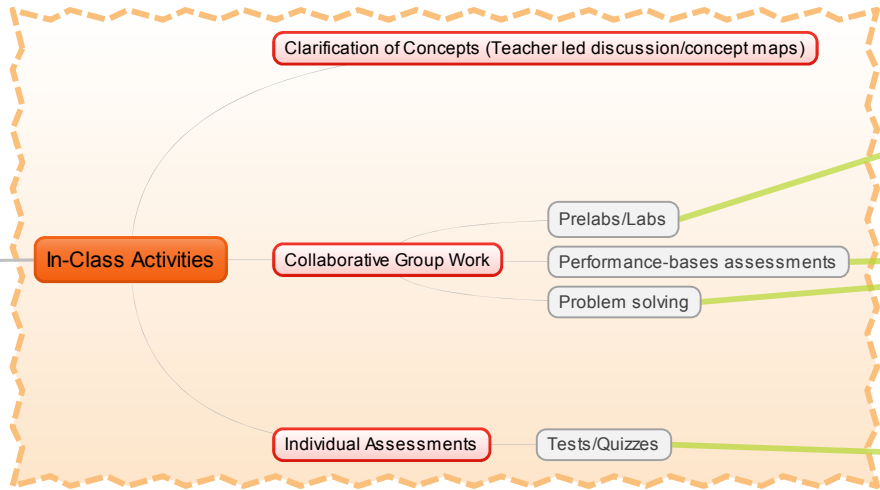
In-Class Activities

Clarification of Concepts (Teacher led discussion/concept maps)

Collaborative Group Work

Prelabs/Labs

Performance-bases assessments

Problem solving

Individual Assessments

Tests/Quizzes